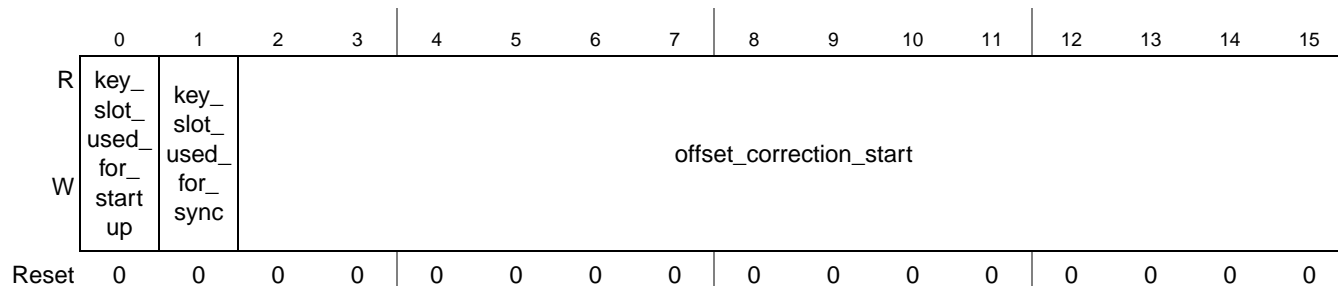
| | 0 | 1 | 2 | 3 | 4 | 5 | 6 | 7 | 8 | 9 | 10 | 11 | 12 | 13 | 14 | 15 |
|---|---|---|---|---|---|---|---|---|---|---|---|---|---|---|---|---|
| R W | key_ slot_ used_ for_ start up | key_ slot_ used_ for_ sync | offset_correction_start | | | | | | | | | | | | | |
| Reset | 0 | 0 | 0 | 0 | 0 | 0 | 0 | 0 | 0 | 0 | 0 | 0 | 0 | 0 | 0 | 0 |